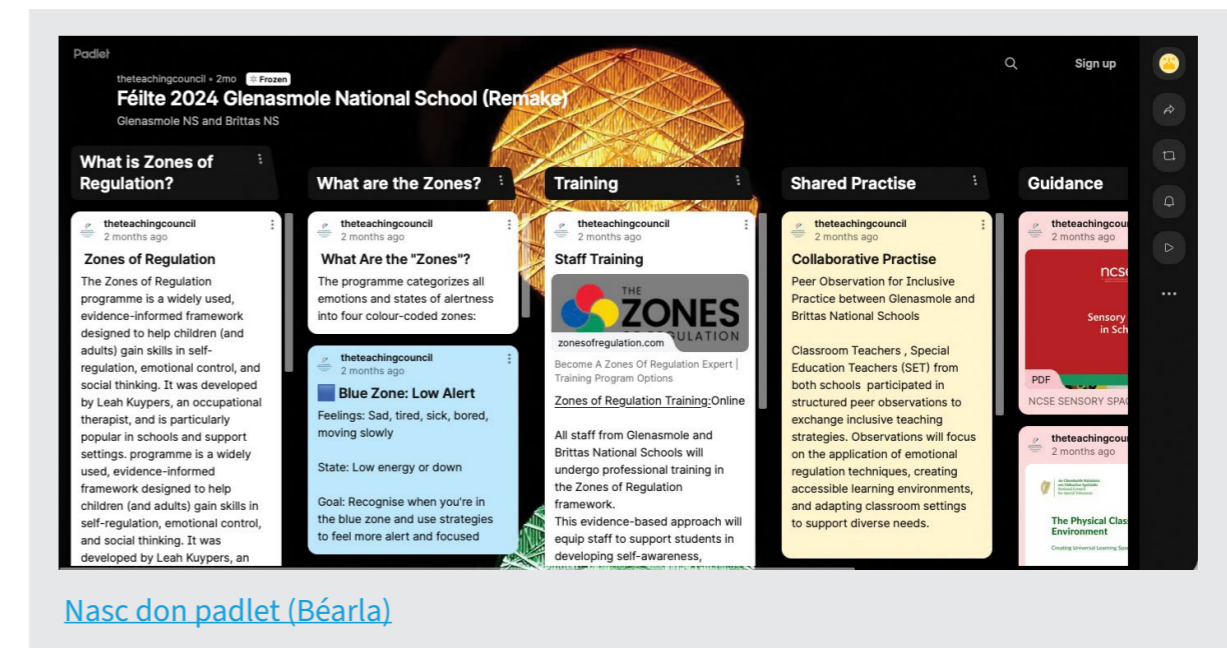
Padlet

theteachingcouncil • 2mo Frozen

Féilte 2024 Glenasmole National School (Remake)

Glenasmole NS and Brittas NS

Sign up

What is Zones of Regulation?

theteachingcouncil
2 months ago

Zones of Regulation

The Zones of Regulation programme is a widely used, evidence-informed framework designed to help children (and adults) gain skills in self-regulation, emotional control, and social thinking. It was developed by Leah Kuypers, an occupational therapist, and is particularly popular in schools and support settings. programme is a widely used, evidence-informed framework designed to help children (and adults) gain skills in self-regulation, emotional control, and social thinking. It was developed by Leah Kuypers, an

What are the Zones?

theteachingcouncil
2 months ago

What Are the "Zones"?

The programme categorizes all emotions and states of alertness into four colour-coded zones:

theteachingcouncil
2 months ago

Blue Zone: Low Alert

Feelings: Sad, tired, sick, bored, moving slowly

State: Low energy or down

Goal: Recognise when you're in the blue zone and use strategies to feel more alert and focused

Training

theteachingcouncil
2 months ago

Staff Training

THE ZONES OF REGULATION

zonesofregulation.com

Become A Zones Of Regulation Expert | Training Program Options

Zones of Regulation Training:Online

All staff from Glenasmole and Brittas National Schools will undergo professional training in the Zones of Regulation framework.
This evidence-based approach will equip staff to support students in developing self-awareness,

Shared Practise

theteachingcouncil
2 months ago

Collaborative Practise

Peer Observation for Inclusive Practice between Glenasmole and Brittas National Schools

Classroom Teachers , Special Education Teachers (SET) from both schools participated in structured peer observations to exchange inclusive teaching strategies. Observations will focus on the application of emotional regulation techniques, creating accessible learning environments, and adapting classroom settings to support diverse needs.

Guidance

theteachingcoun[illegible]
2 months ago

ncse

Sensory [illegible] in Sch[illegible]

PDF

NCSE SENSORY SPA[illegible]

theteachingcoun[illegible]
2 months ago

The Physical Clas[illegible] Environment

Creating Universal Learning Spa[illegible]

Nasc don padlet (Béarla)